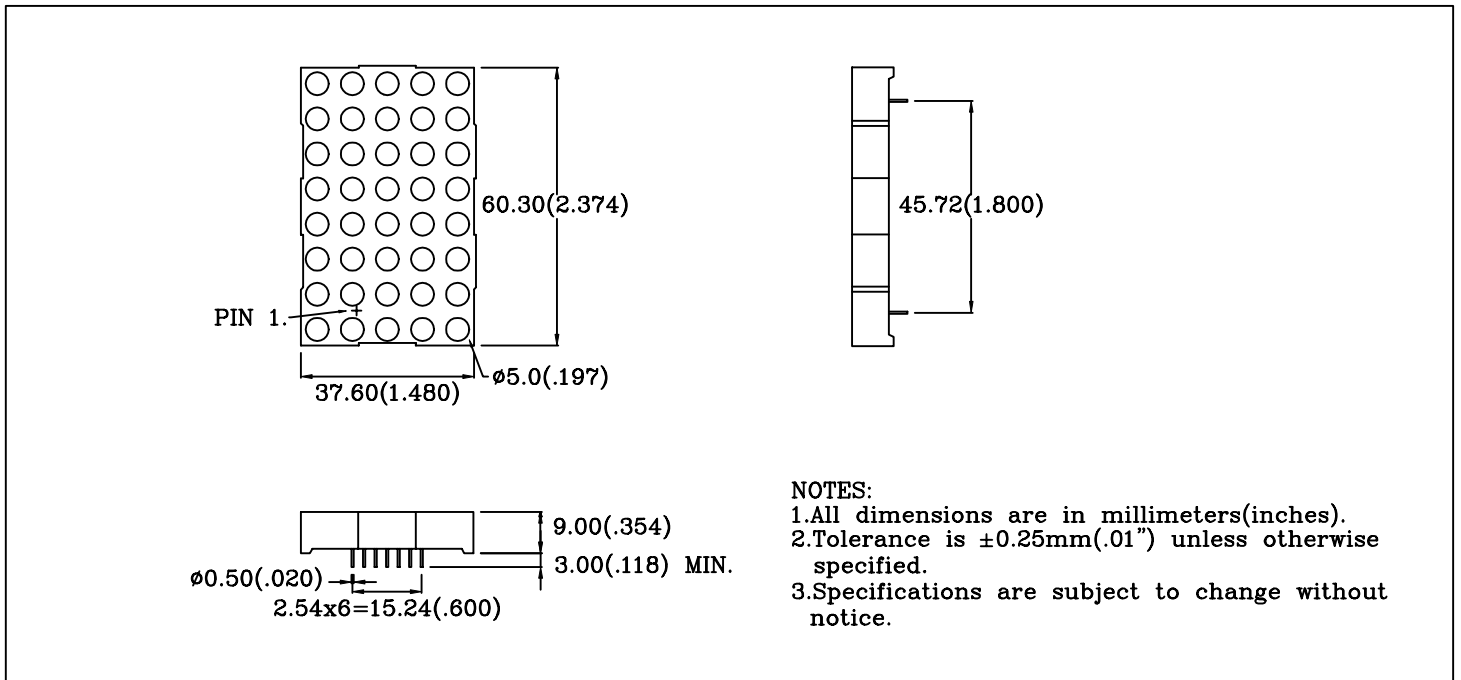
60.30(2.374)

PIN 1.

37.60(1.480)

ø5.0(.197)

45.72(1.800)

9.00(.354)

3.00(.118) MIN.

ø0.50(.020)

2.54x6=15.24(.600)

NOTES:
1.All dimensions are in millimeters(inches).
2.Tolerance is $\pm$0.25mm(.01") unless otherwise specified.
3.Specifications are subject to change without notice.